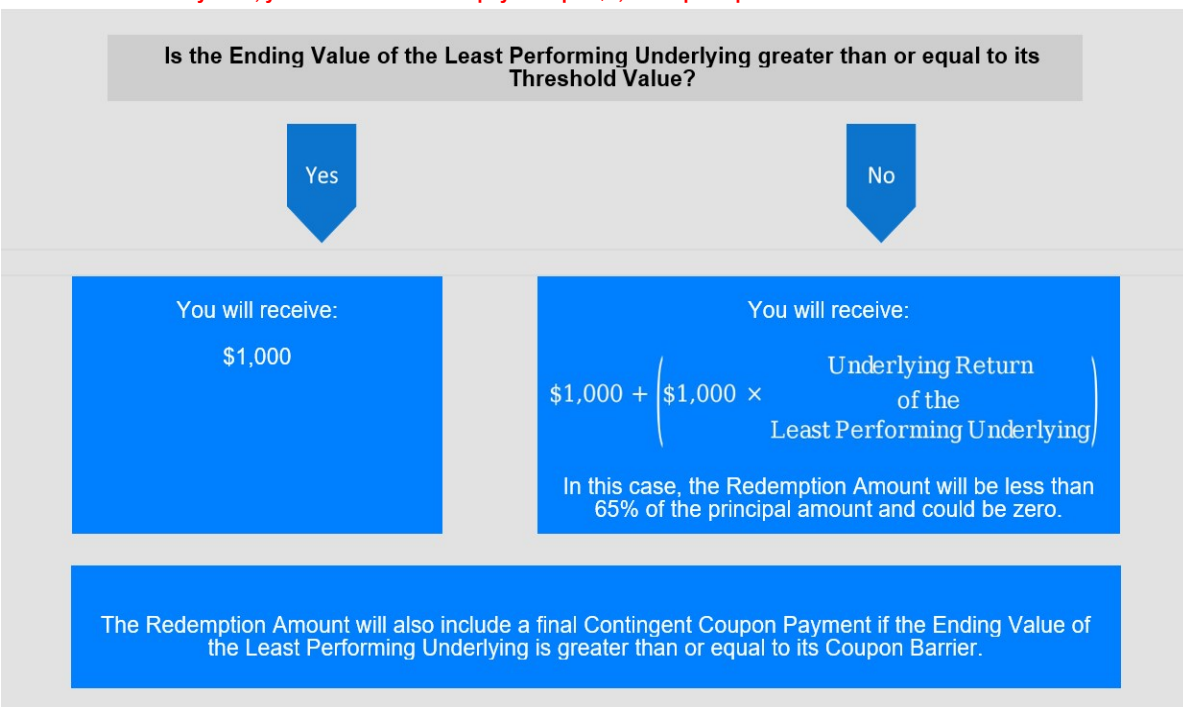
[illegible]

Is the Ending Value of the Least Performing Underlying greater than or equal to its Threshold Value?

Yes

No

You will receive:

$1,000

You will receive:

$\$1,000 + \left(\$1,000 \times \begin{matrix} \text{Underlying Return} \\ \text{of the} \\ \text{Least Performing Underlying} \end{matrix}\right)$

In this case, the Redemption Amount will be less than 65% of the principal amount and could be zero.

The Redemption Amount will also include a final Contingent Coupon Payment if the Ending Value of the Least Performing Underlying is greater than or equal to its Coupon Barrier.